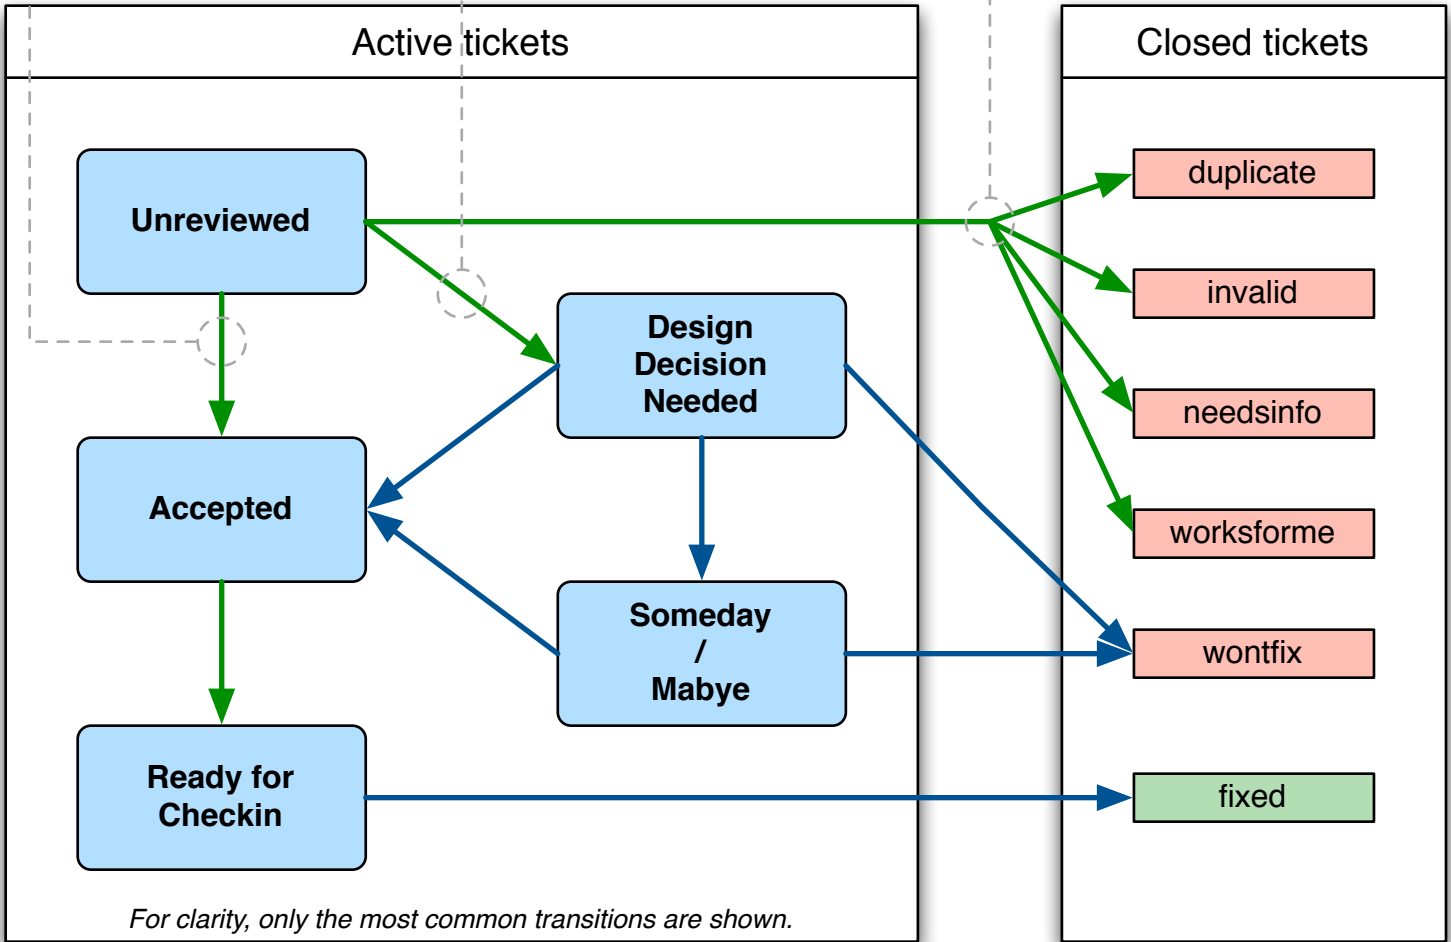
Active tickets

Closed tickets

Unreviewed

Design Decision Needed

Accepted

Someday / Mabye

Ready for Checkin

duplicate

invalid

needsinfo

worksforme

wontfix

fixed

For clarity, only the most common transitions are shown.